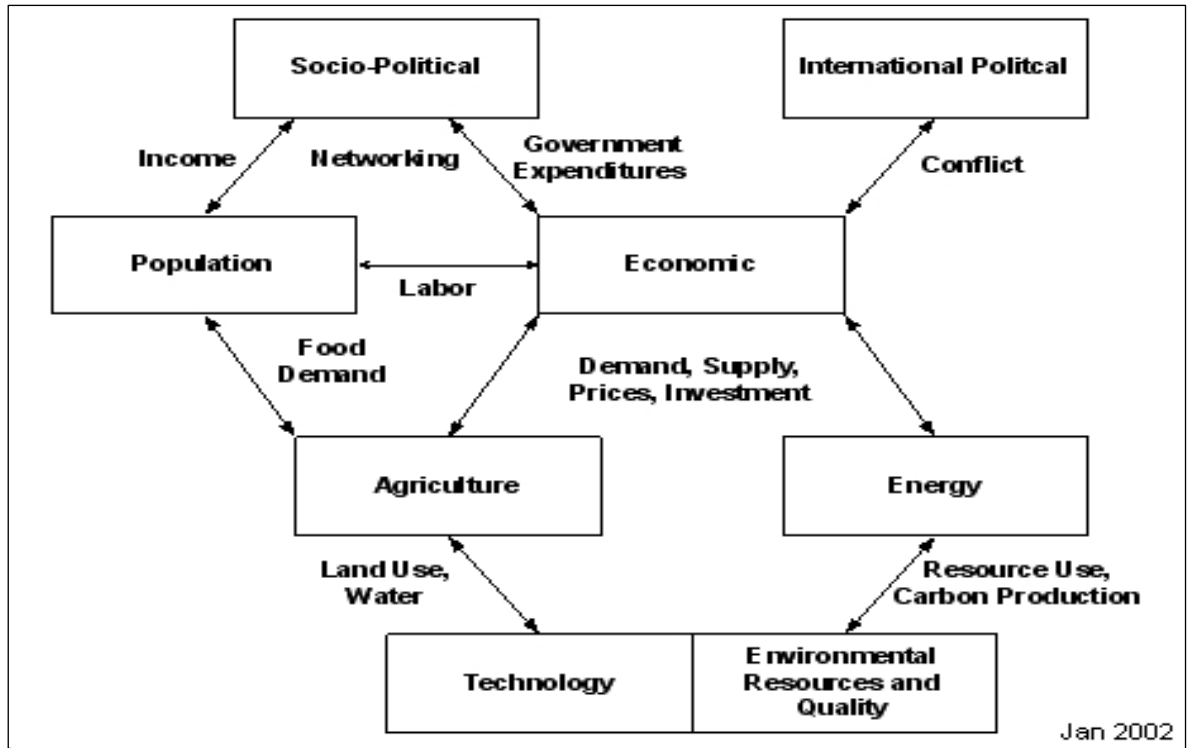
Socio-Political

International Politcal

Income

Networking

Government Expenditures

Conflict

Population

Labor

Economic

Food Demand

Demand, Supply, Prices, Investment

Agriculture

Energy

Land Use, Water

Resource Use, Carbon Production

Technology

Environmental Resources and Quality

Jan 2002